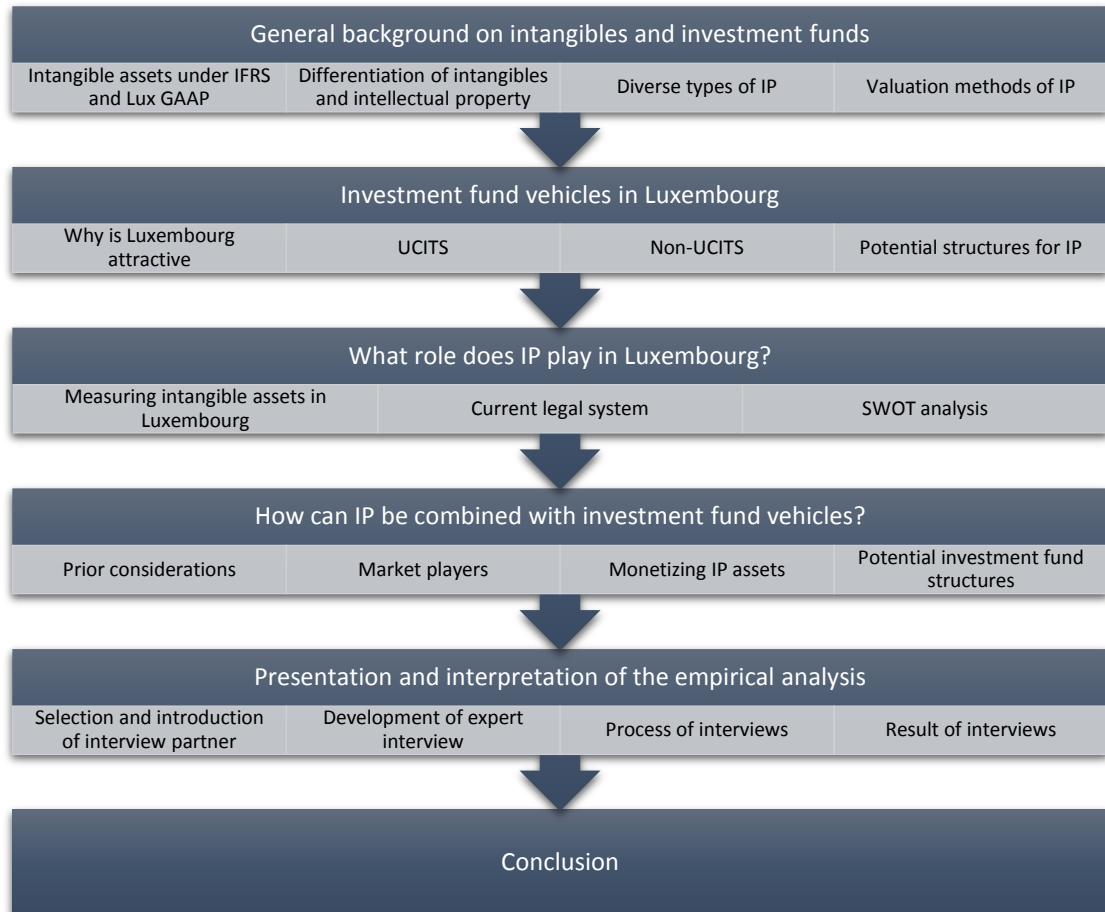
General background on intangibles and investment funds

Intangible assets under IFRS and Lux GAAP

Differentiation of intangibles and intellectual property

Diverse types of IP

Valuation methods of IP

Investment fund vehicles in Luxembourg

Why is Luxembourg attractive

UCITS

Non-UCITS

Potential structures for IP

What role does IP play in Luxembourg?

Measuring intangible assets in Luxembourg

Current legal system

SWOT analysis

How can IP be combined with investment fund vehicles?

Prior considerations

Market players

Monetizing IP assets

Potential investment fund structures

Presentation and interpretation of the empirical analysis

Selection and introduction of interview partner

Development of expert interview

Process of interviews

Result of interviews

Conclusion